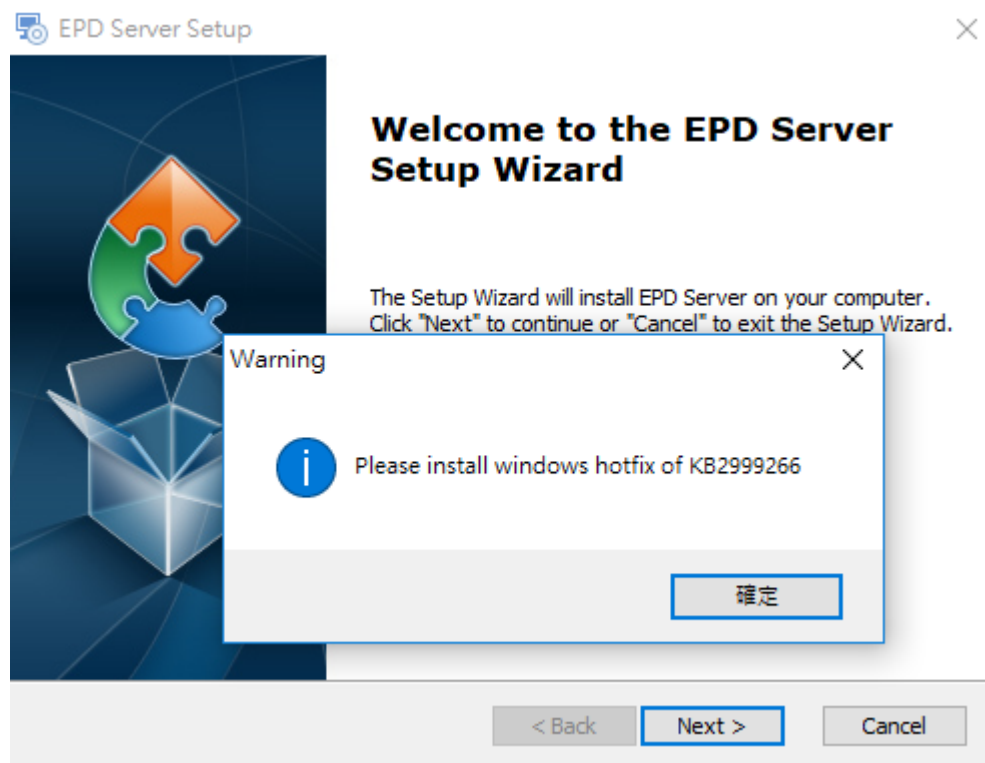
EPD Server Setup

Welcome to the EPD Server Setup Wizard

The Setup Wizard will install EPD Server on your computer. Click "Next" to continue or "Cancel" to exit the Setup Wizard.

Warning

Please install windows hotfix of KB2999266

確定

< Back

Next >

Cancel